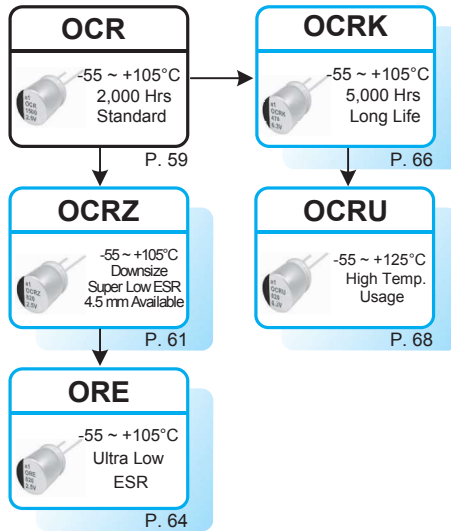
OCR

-55 ~ +105°C
2,000 Hrs
Standard

P. 59

OCRK

-55 ~ +105°C
5,000 Hrs
Long Life

P. 66

OCRZ

-55 ~ +105°C
Downsize
Super Low ESR
4.5 mm Available

P. 61

OCRU

-55 ~ +125°C
High Temp.
Usage

P. 68

ORE

-55 ~ +105°C
Ultra Low
ESR

P. 64